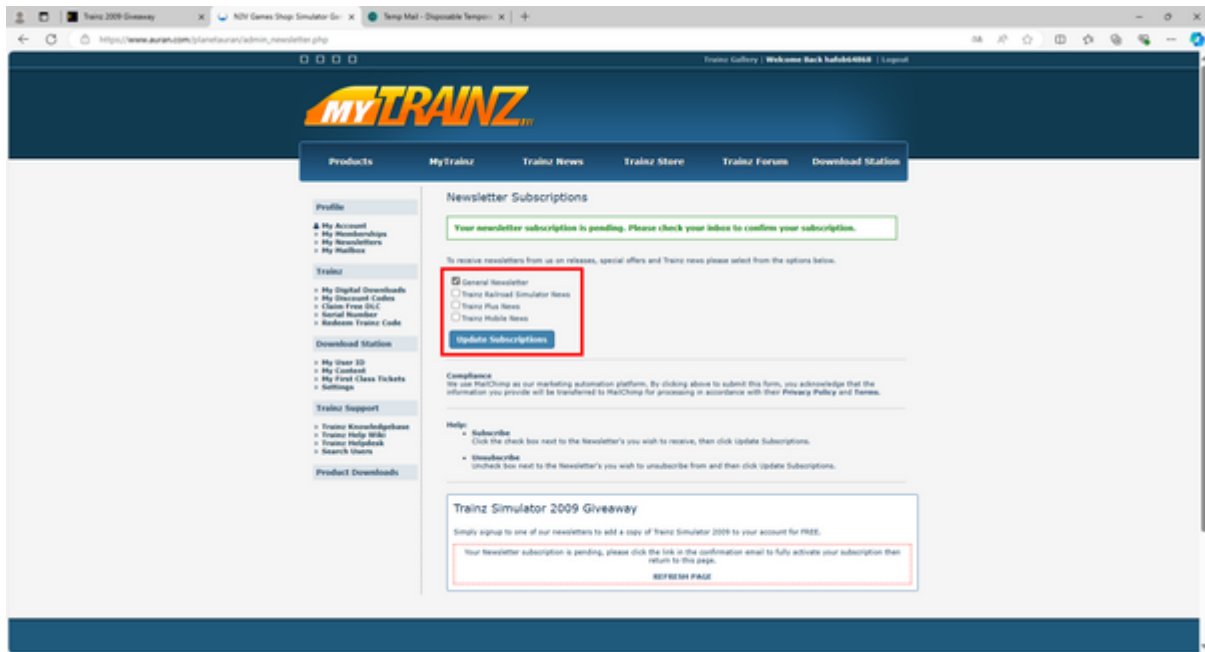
Trainz 2009 Giveaway
N3V Games Shop Simulator G
Temp Mail - Disposable Tempor
https://www.auran.com/planetauran/admin_newsletter.php

Trainz Gallery | Welcome Back hafob64868 | Logout

MYTRAINZ

Products
MyTrainz
Trainz News
Trainz Store
Trainz Forum
Download Station

Profile
My Account
My Memberships
My Newsletters
My Mailbox

Trainz
My Digital Downloads
My Discount Codes
Claim Free DLC
Serial Number
Redeem Trainz Code

Download Station
My User ID
My Content
My First Class Tickets
Settings

Trainz Support
Trainz Knowledgebase
Trainz Help Wiki
Trainz Helpdesk
Search Users

Product Downloads

Newsletter Subscriptions

Your newsletter subscription is pending. Please check your inbox to confirm your subscription.

To receive newsletters from us on releases, special offers and Trainz news please select from the options below.

General Newsletter
Trainz Railroad Simulator News
Trainz Plus News
Trainz Mobile News

Update Subscriptions

Compliance
We use MailChimp as our marketing automation platform. By clicking above to submit this form, you acknowledge that the information you provide will be transferred to MailChimp for processing in accordance with their Privacy Policy and Terms.

Help:
Subscribe
Click the check box next to the Newsletter's you wish to receive, then click Update Subscriptions.
Unsubscribe
Uncheck box next to the Newsletter's you wish to unsubscribe from and then click Update Subscriptions.

Trainz Simulator 2009 Giveaway

Simply signup to one of our newsletters to add a copy of Trainz Simulator 2009 to your account for FREE.

Your Newsletter subscription is pending, please click the link in the confirmation email to fully activate your subscription then return to this page.

REFRESH PAGE